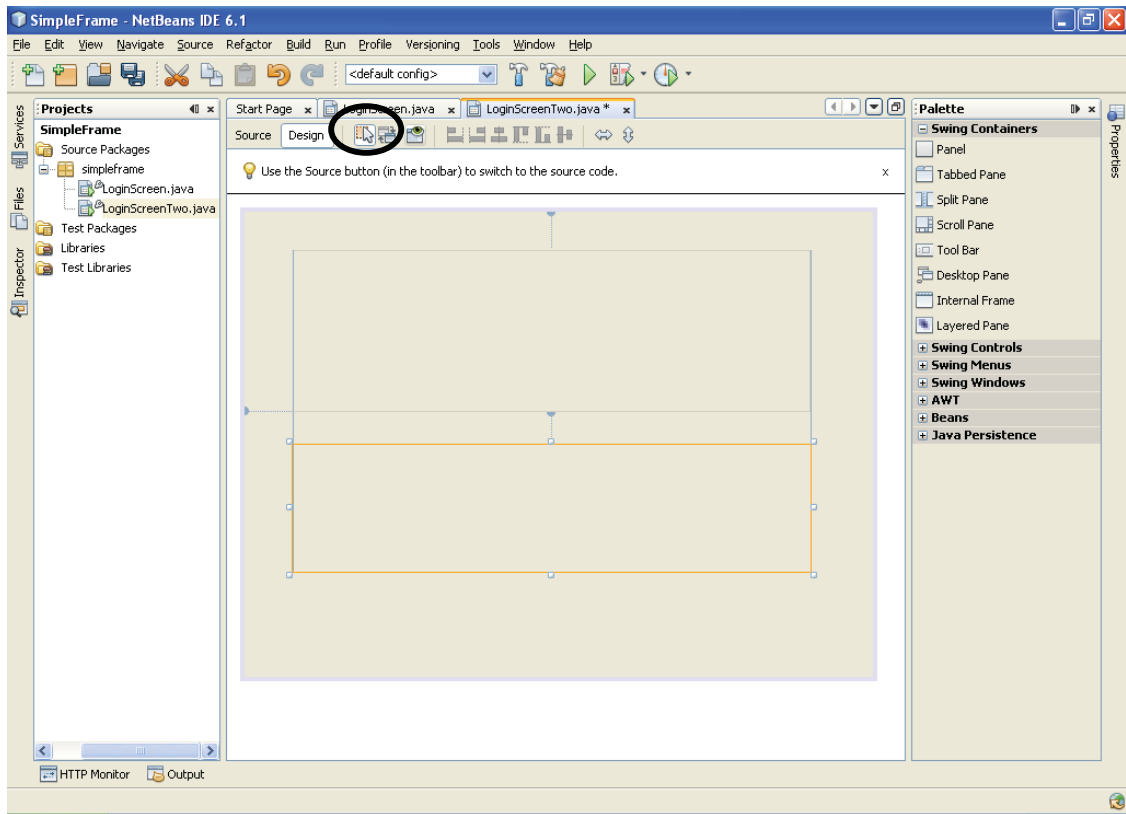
SimpleFrame - NetBeans IDE 6.1

File Edit View Navigate Source Refactor Build Run Profile Versioning Tools Window Help

<default config>

Services Files Inspector

Projects

SimpleFrame
Source Packages
simpleframe
LoginScreen.java
LoginScreenTwo.java
Test Packages
Libraries
Test Libraries

Start Page × LoginScreen.java × LoginScreenTwo.java * ×

Source Design

Use the Source button (in the toolbar) to switch to the source code. x

Palette

Swing Containers
Panel
Tabbed Pane
Split Pane
Scroll Pane
Tool Bar
Desktop Pane
Internal Frame
Layered Pane
Swing Controls
Swing Menus
Swing Windows
AWT
Beans
Java Persistence

Properties

HTTP Monitor Output